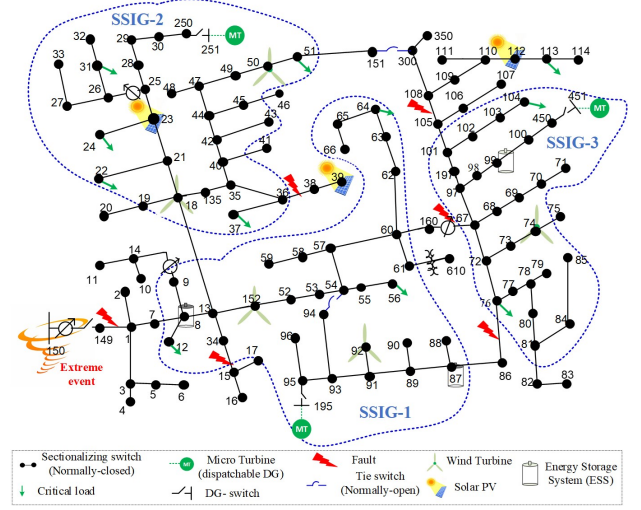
SSIG-2

SSIG-3

SSIG-1

MT

MT

MT

MT

Extreme event

250 251 29 30 32 33 31 28 25 26 27 23 24 48 47 49 50 51 151 300 350 111 110 112 113 114 109 107 108 106 105 104 103 451 450 102 101 100 99 98 197 97 71 70 69 68 74 75 73 72 160 67 60 61 610 62 63 64 65 66 38 39 36 37 35 135 18 19 20 21 22 40 41 42 43 44 45 46 14 11 10 9 2 1 149 150 7 8 13 12 152 52 53 54 55 56 57 58 59 94 96 95 195 93 92 91 90 89 88 87 86 34 17 15 16 3 4 5 6 76 77 78 79 80 81 82 83 84 85

Sectionalizing switch (Normally-closed)

Critical load

Micro Turbine (dispatchable DG)

DG- switch

Fault

Tie switch (Normally-open)

Wind Turbine

Solar PV

Energy Storage System (ESS)